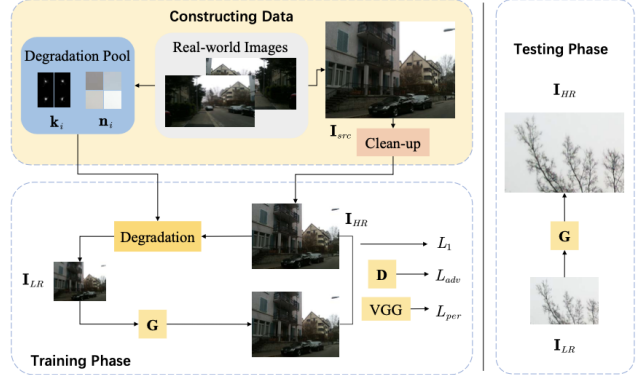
Constructing Data

Degradation Pool

$\mathbf{k}_i$ $\mathbf{n}_i$

Real-world Images

$\mathbf{I}_{src}$

Clean-up

$\mathbf{I}_{HR}$

Degradation

$\mathbf{I}_{LR}$

G

$L_1$

D

$L_{adv}$

VGG

$L_{per}$

Training Phase

Testing Phase

$\mathbf{I}_{HR}$

G

$\mathbf{I}_{LR}$